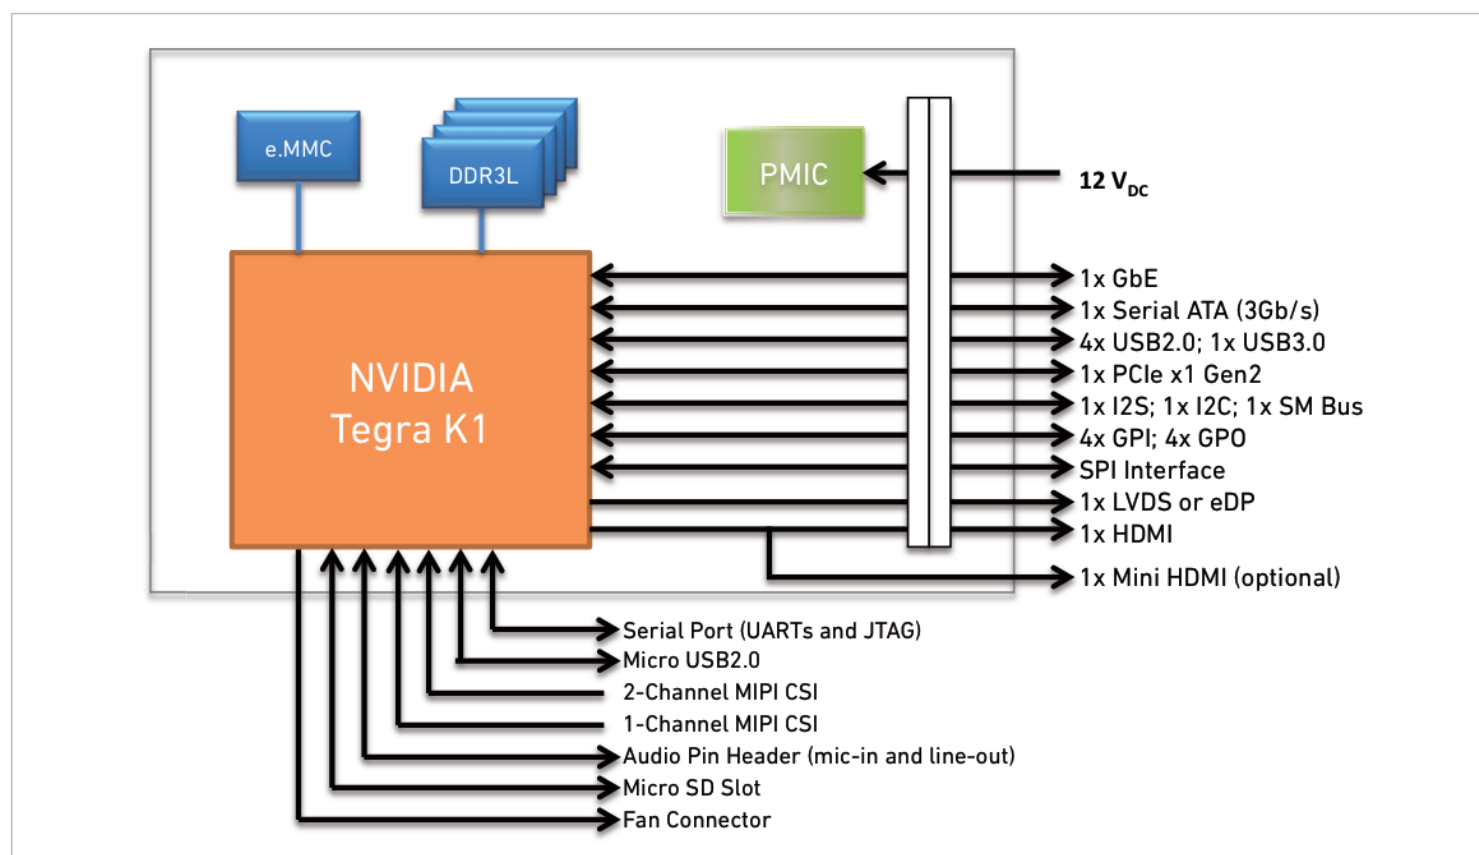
e.MMC

DDR3L

PMIC

12 $V_{DC}$

NVIDIA Tegra K1

1x GbE
1x Serial ATA (3Gb/s)
4x USB2.0; 1x USB3.0
1x PCIe x1 Gen2
1x I2S; 1x I2C; 1x SM Bus
4x GPI; 4x GPO
SPI Interface
1x LVDS or eDP
1x HDMI
1x Mini HDMI (optional)

Serial Port (UARTs and JTAG)
Micro USB2.0
2-Channel MIPI CSI
1-Channel MIPI CSI
Audio Pin Header (mic-in and line-out)
Micro SD Slot
Fan Connector